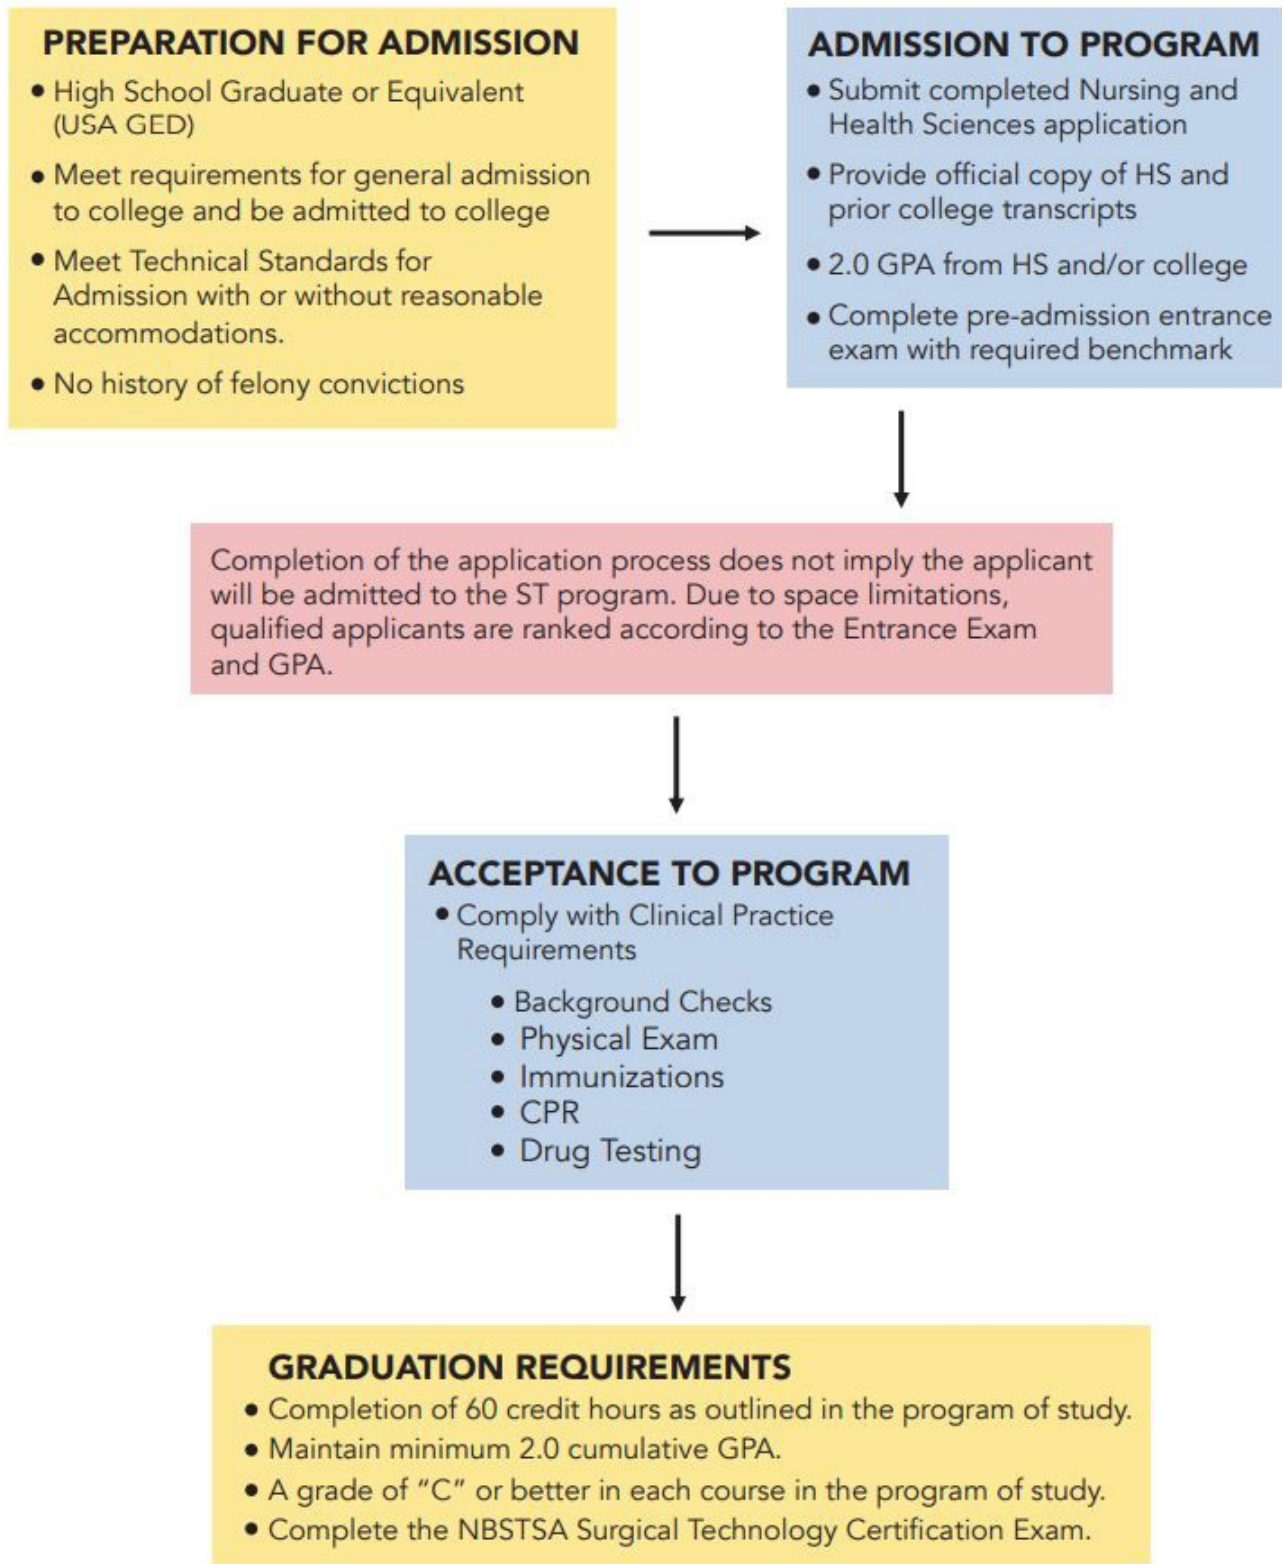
PREPARATION FOR ADMISSION
• High School Graduate or Equivalent (USA GED)
• Meet requirements for general admission to college and be admitted to college
• Meet Technical Standards for Admission with or without reasonable accommodations.
• No history of felony convictions

ADMISSION TO PROGRAM
• Submit completed Nursing and Health Sciences application
• Provide official copy of HS and prior college transcripts
• 2.0 GPA from HS and/or college
• Complete pre-admission entrance exam with required benchmark

Completion of the application process does not imply the applicant will be admitted to the ST program. Due to space limitations, qualified applicants are ranked according to the Entrance Exam and GPA.

ACCEPTANCE TO PROGRAM
• Comply with Clinical Practice Requirements
• Background Checks
• Physical Exam
• Immunizations
• CPR
• Drug Testing

GRADUATION REQUIREMENTS
• Completion of 60 credit hours as outlined in the program of study.
• Maintain minimum 2.0 cumulative GPA.
• A grade of "C" or better in each course in the program of study.
• Complete the NBSTSA Surgical Technology Certification Exam.